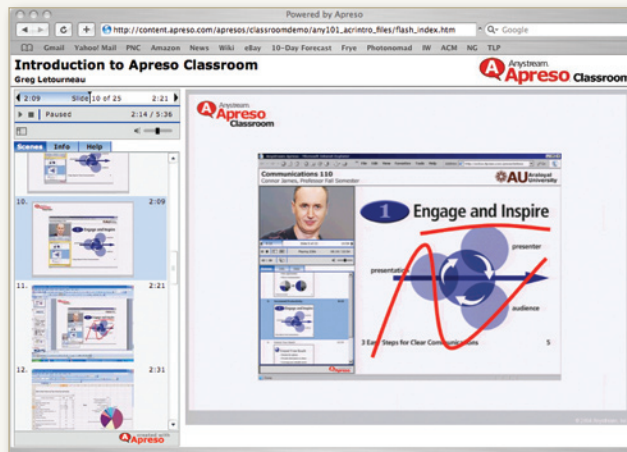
Powered by Apreso

http://content.apreso.com/apresos/classroomdemo/any101_acintro_files/flash_index.htm

Q- Google

Gmail Yahoo! Mail PNC Amazon News Wiki eBay 10-Day Forecast Frye Photonomad IW ACM NG TLP

Introduction to Apreso Classroom

Greg Letourneau

Anystream. Apreso Classroom

2:09 Slide 10 of 25 2:21

Paused 2:14 / 5:36

Scenes Info Help

10. 2:09

11. 2:21

12. 2:31

Powered with Apreso

Anystream. Apreso Classroom

Communications 110

Connor James, Professor Fall Semester

AU Analogue University

1 Engage and Inspire

presenter

presentation

audience

3 Easy Steps for Clear Communications

5